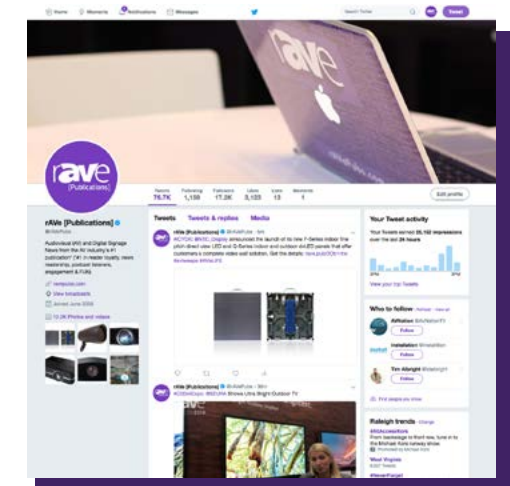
Home Moments Notifications Messages Search Twitter Tweet

rAVe

rAVe [Publications]

Tweets 76.7K Following 1,159 Followers 17.2K Likes 3,125 Lists 13 Moments 1

Edit profile

rAVe [Publications]
@rAVePubs

Audiovisual (AV) and Digital Signage News from the AV industry's #1 publication! (#1 in reader loyalty, news readership, podcast listeners, engagement & FUN)

ravepubs.com
View broadcasts
Joined June 2009

10.2K Photos and videos

Tweets Tweets & replies Media

rAVe [Publications] @rAVePubs · 5m
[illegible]

rAVe [Publications] @rAVePubs · 30m
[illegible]

Your Tweet activity
Your Tweets earned 25,152 impressions over the last 24 hours

View your top Tweets

Who to follow · Refresh · View all
AVNation @AVNationTV
Follow
Installation @installation
Follow
Tim Albright @talbright
Follow
Find people you know

Raleigh trends · Change
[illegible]
West Virginia
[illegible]